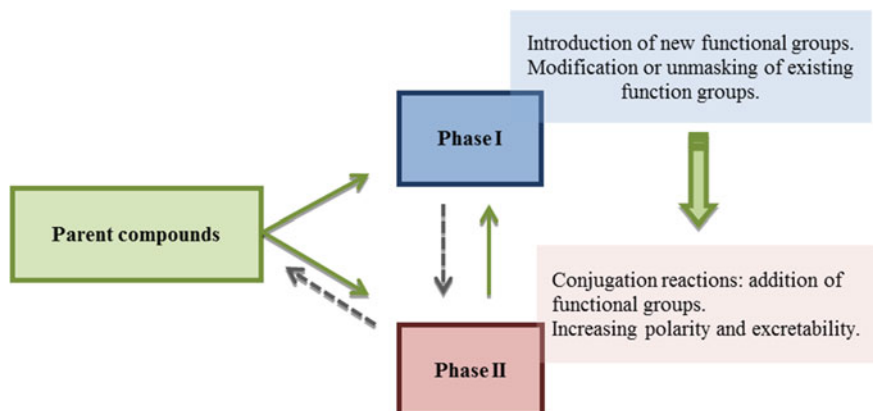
Introduction of new functional groups. Modification or unmasking of existing function groups.

Phase I

Parent compounds

Conjugation reactions: addition of functional groups.
Increasing polarity and excretability.

Phase II